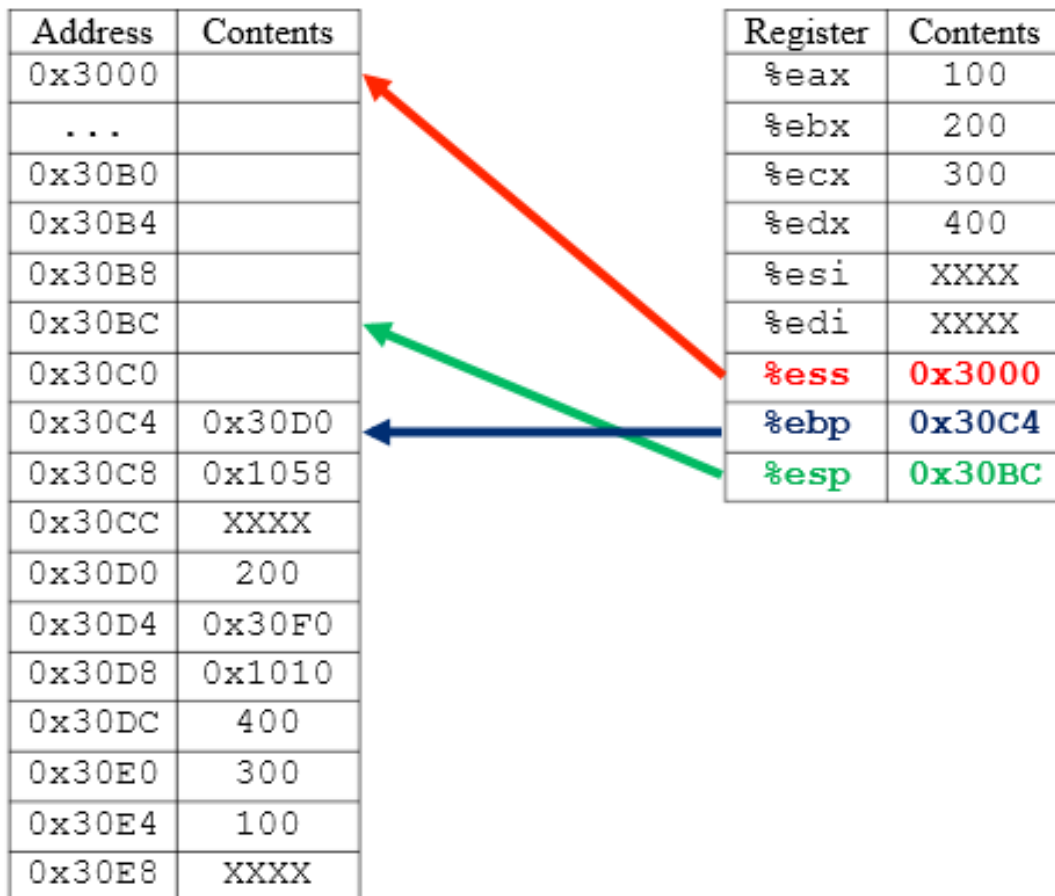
| Address | Contents |
|---|---|
| 0x3000 | |
| ... | |
| 0x30B0 | |
| 0x30B4 | |
| 0x30B8 | |
| 0x30BC | |
| 0x30C0 | |
| 0x30C4 | 0x30D0 |
| 0x30C8 | 0x1058 |
| 0x30CC | XXXX |
| 0x30D0 | 200 |
| 0x30D4 | 0x30F0 |
| 0x30D8 | 0x1010 |
| 0x30DC | 400 |
| 0x30E0 | 300 |
| 0x30E4 | 100 |
| 0x30E8 | XXXX |

| Register | Contents |
|---|---|
| %eax | 100 |
| %ebx | 200 |
| %ecx | 300 |
| %edx | 400 |
| %esi | XXXX |
| %edi | XXXX |
| %ess | 0x3000 |
| %ebp | 0x30C4 |
| %esp | 0x30BC |